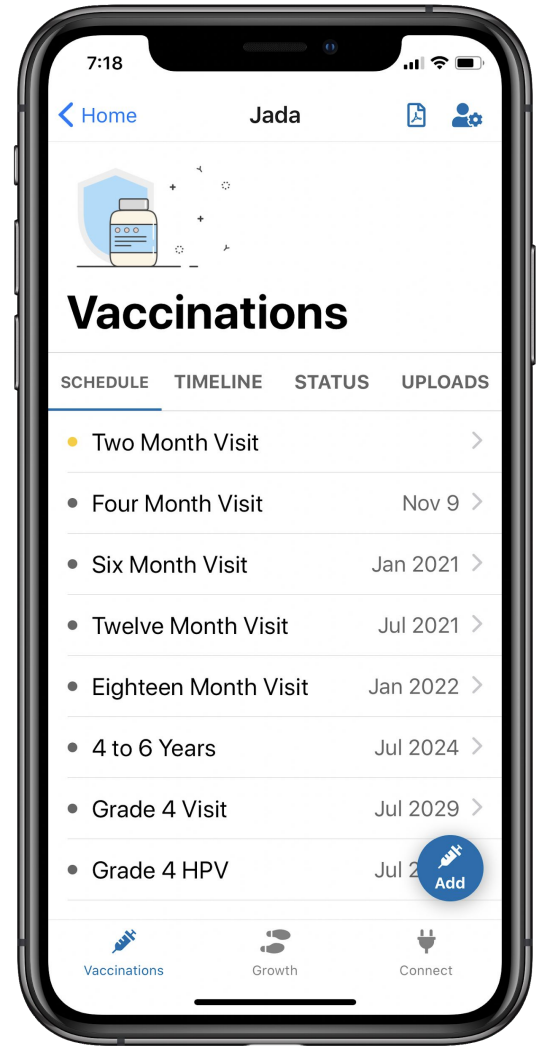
7:18

Home
Jada

Vaccinations

SCHEDULE TIMELINE STATUS UPLOADS

Two Month Visit
Four Month Visit Nov 9
Six Month Visit Jan 2021
Twelve Month Visit Jul 2021
Eighteen Month Visit Jan 2022
4 to 6 Years Jul 2024
Grade 4 Visit Jul 2029
Grade 4 HPV Jul 2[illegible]

Add

Vaccinations Growth Connect